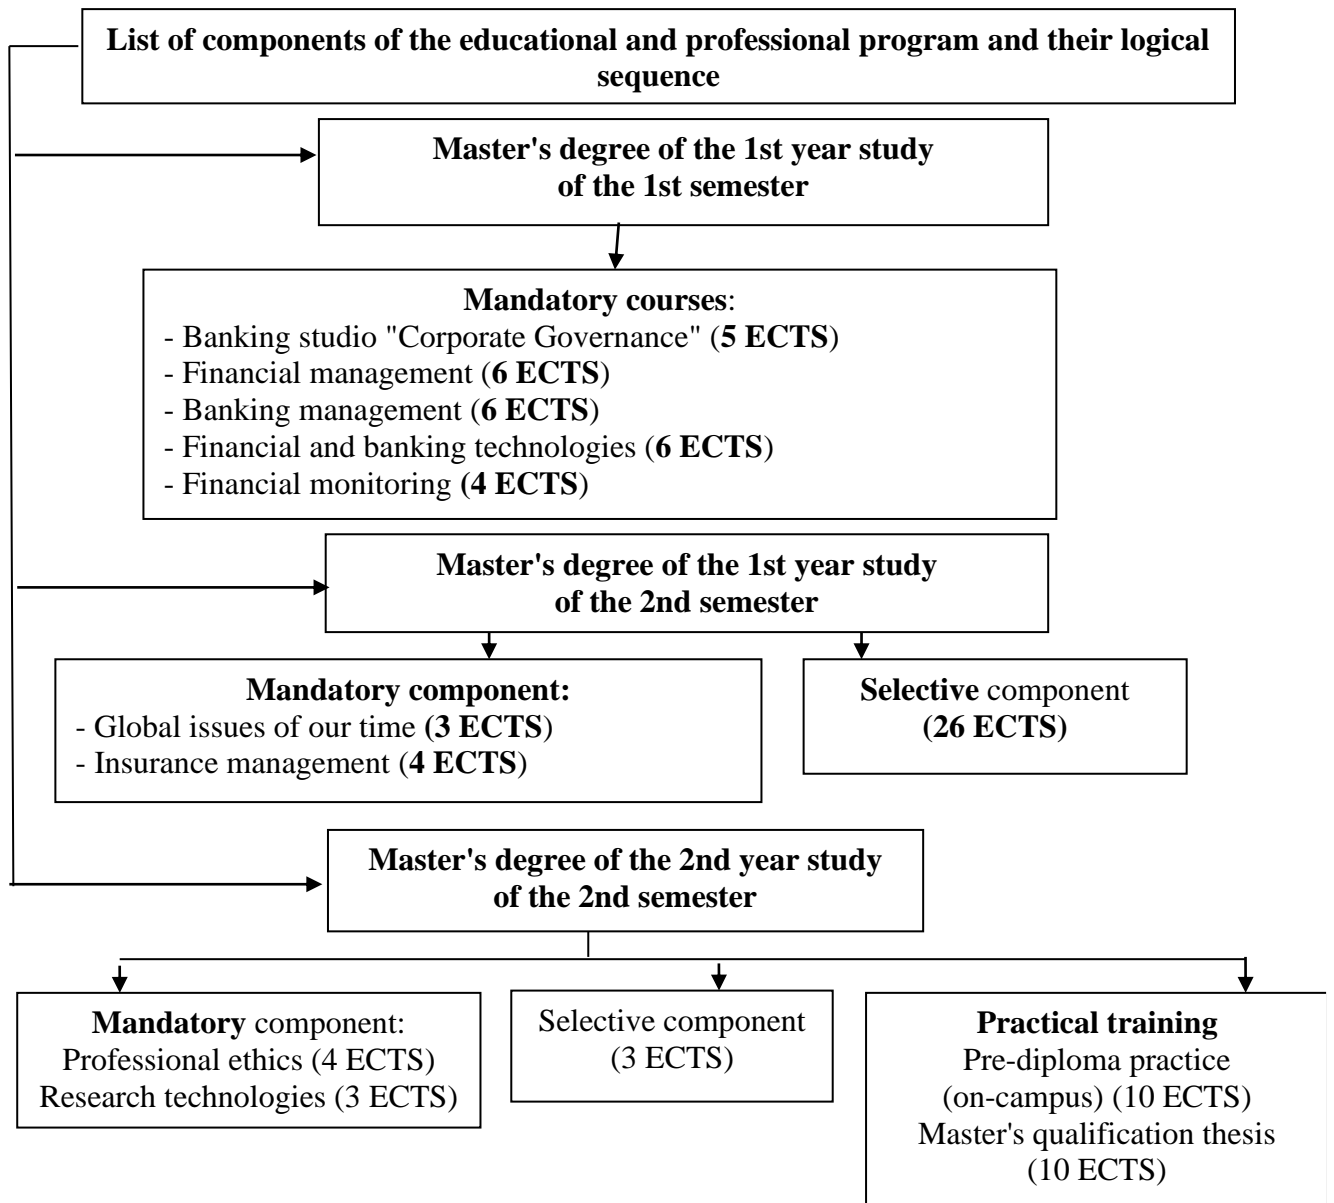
List of components of the educational and professional program and their logical sequence

Master's degree of the 1st year study of the 1st semester

Mandatory courses:
- Banking studio "Corporate Governance" (5 ECTS)
- Financial management (6 ECTS)
- Banking management (6 ECTS)
- Financial and banking technologies (6 ECTS)
- Financial monitoring (4 ECTS)

Master's degree of the 1st year study of the 2nd semester

Mandatory component:
- Global issues of our time (3 ECTS)
- Insurance management (4 ECTS)

Selective component (26 ECTS)

Master's degree of the 2nd year study of the 2nd semester

Mandatory component:
Professional ethics (4 ECTS)
Research technologies (3 ECTS)

Selective component (3 ECTS)

Practical training
Pre-diploma practice (on-campus) (10 ECTS)
Master's qualification thesis (10 ECTS)